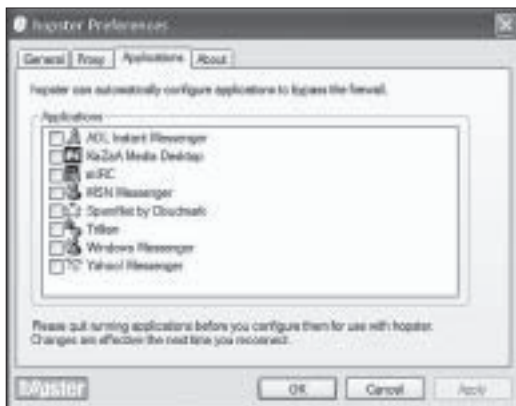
hopster Preferences

General | Proxy | Applications | About

hopster can automatically configure applications to bypass the firewall.

Applications

AOL Instant Messenger
KaZaA Media Desktop
mIRC
MSN Messenger
SpamNet by Cloudmark
Trillian
Windows Messenger
Yahoo! Messenger

Please quit running applications before you configure them for use with hopster. Changes are effective the next time you reconnect.

hopster

OK | Cancel | Apply